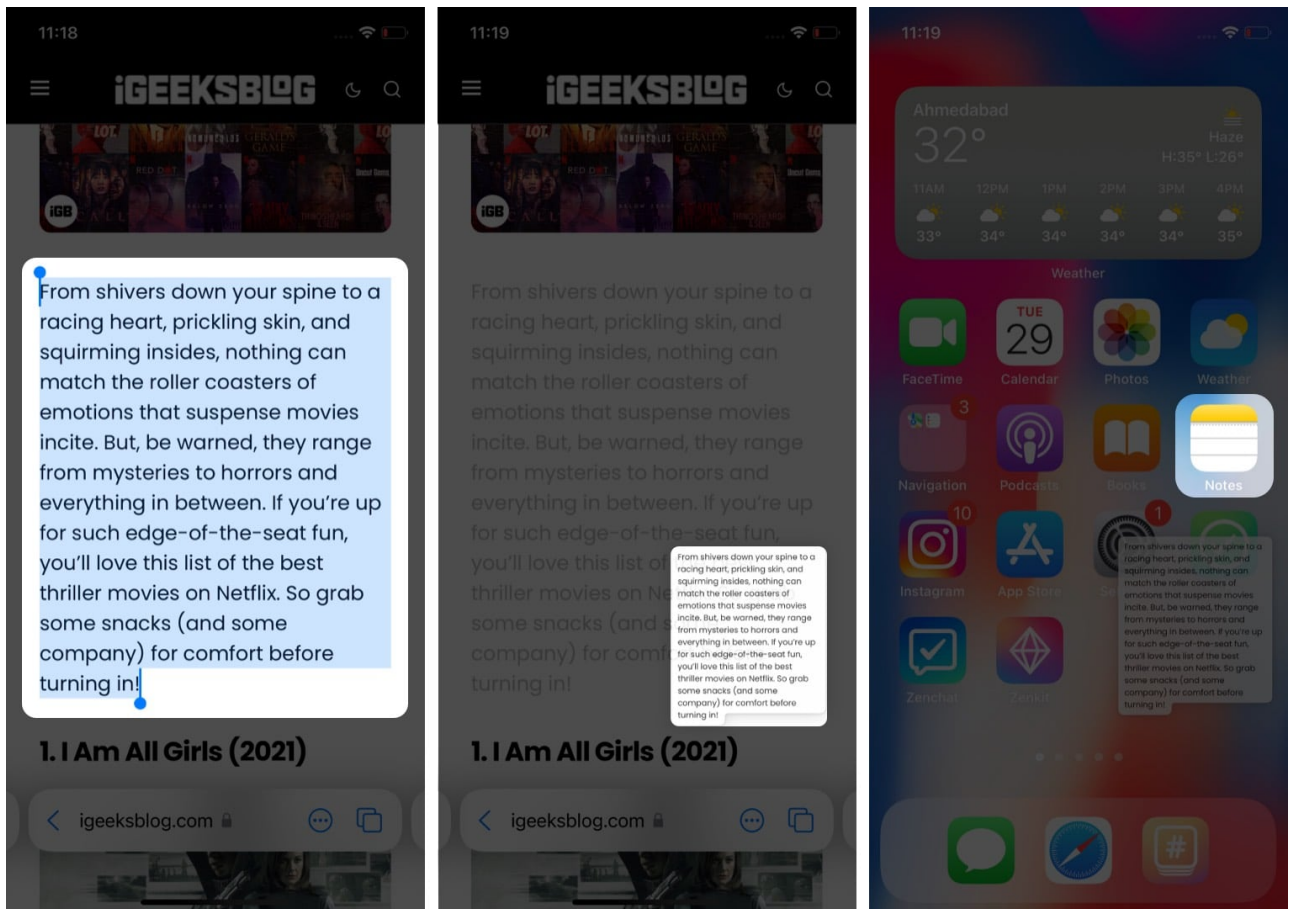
11:18

iGEEKSBLOG

From shivers down your spine to a racing heart, prickling skin, and squirming insides, nothing can match the roller coasters of emotions that suspense movies incite. But, be warned, they range from mysteries to horrors and everything in between. If you're up for such edge-of-the-seat fun, you'll love this list of the best thriller movies on Netflix. So grab some snacks (and some company) for comfort before turning in!

1. I Am All Girls (2021)

igeeksblog.com

11:19

iGEEKSBLOG

From shivers down your spine to a racing heart, prickling skin, and squirming insides, nothing can match the roller coasters of emotions that suspense movies incite. But, be warned, they range from mysteries to horrors and everything in between. If you're up for such edge-of-the-seat fun, you'll love this list of the best thriller movies on Netflix. So grab some snacks (and some company) for comfort before turning in!

1. I Am All Girls (2021)

igeeksblog.com

11:19

Ahmedabad
32°
Haze
H:35° L:26°

| 11AM | 12PM | 1PM | 2PM | 3PM | 4PM |
|---|---|---|---|---|---|
| 33° | 34° | 34° | 34° | 34° | 35° |

Weather

FaceTime
TUE 29
Calendar
Photos
Weather
3
Navigation
Podcasts
Books
Notes
10
Instagram
App Store
1
Zenchat
Zenkit

From shivers down your spine to a racing heart, prickling skin, and squirming insides, nothing can match the roller coasters of emotions that suspense movies incite. But, be warned, they range from mysteries to horrors and everything in between. If you're up for such edge-of-the-seat fun, you'll love this list of the best thriller movies on Netflix. So grab some snacks (and some company) for comfort before turning in!